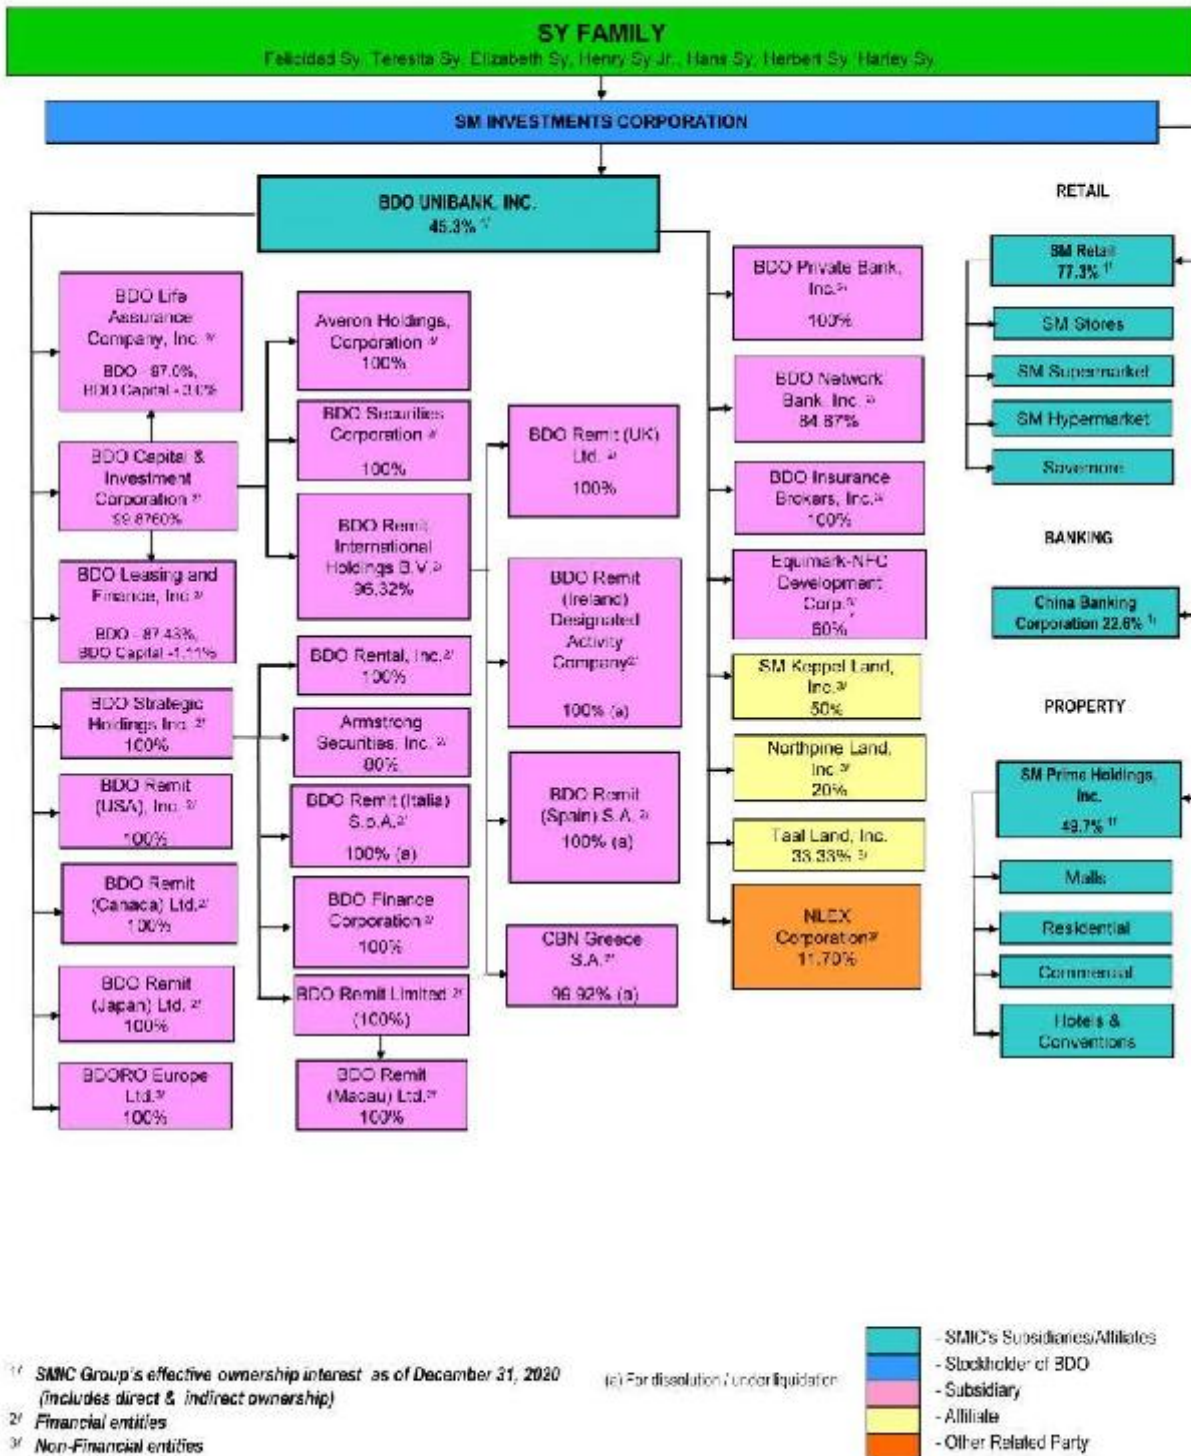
SY FAMILY
Felicidad Sy, Teresita Sy, Elizabeth Sy, Henry Sy Jr., Hans Sy, Herbert Sy, Harley Sy

SM INVESTMENTS CORPORATION

BDO UNIBANK, INC.
45.3% 1/

BDO Life Assurance Company, Inc. 2/
BDO - 97.0%, BDO Capital - 3.0%

BDO Capital & Investment Corporation 2/
99.8760%

BDO Leasing and Finance, Inc 2/
BDO - 87.43%, BDO Capital - 1.11%

BDO Strategic Holdings Inc. 2/
100%

BDO Remit (USA), Inc. 2/
100%

BDO Remit (Canada) Ltd. 2/
100%

BDO Remit (Japan) Ltd. 2/
100%

BDORO Europe Ltd. 2/
100%

Averon Holdings Corporation 2/
100%

BDO Securities Corporation 2/
100%

BDO Remit International Holdings B.V. 2/
96.32%

BDO Rental, Inc. 2/
100%

Armstrong Securities, Inc. 2/
80%

BDO Remit (Italia) S.p.A. 2/
100% (a)

BDO Finance Corporation 2/
100%

BDO Remit Limited 2/
(100%)

BDO Remit (Macau) Ltd. 2/
100%

BDO Remit (UK) Ltd. 2/
100%

BDO Remit (Ireland) Designated Activity Company 2/
100% (a)

BDO Remit (Spain) S.A. 2/
100% (a)

CBN Greece S.A. 2/
99.92% (a)

BDO Private Bank, Inc. 2/
100%

BDO Network Bank, Inc. 2/
84.87%

BDO Insurance Brokers, Inc. 2/
100%

Equimark-NFC Development Corp. 3/
60%

SM Keppel Land, Inc. 3/
50%

Northpine Land, Inc. 3/
20%

Taal Land, Inc.
33.33% 3/

NLEX Corporation 3/
11.70%

RETAIL
SM Retail
77.3% 1/
SM Stores
SM Supermarket
SM Hypermarket
Savemore

BANKING
China Banking Corporation 22.6% 1/

PROPERTY
SM Prime Holdings, Inc.
49.7% 1/
Malls
Residential
Commercial
Hotels & Conventions

1/ SMIC Group's effective ownership interest as of December 31, 2020 (includes direct & indirect ownership)
2/ Financial entities
3/ Non-Financial entities

(a) For dissolution / under liquidation

- SMIC's Subsidiaries/Affiliates
- Stockholder of BDO
- Subsidiary
- Affiliate
- Other Related Party